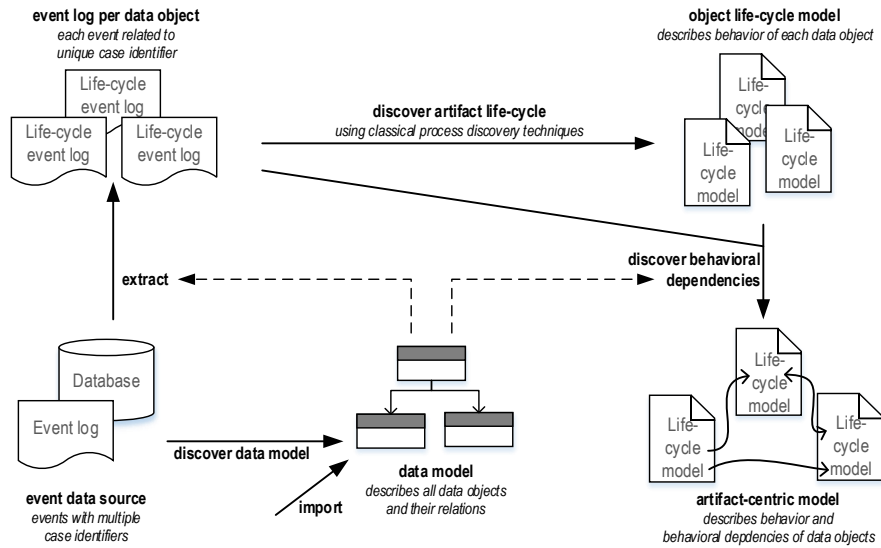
**event log per data object**
*each event related to unique case identifier*

Life-cycle event log
Life-cycle event log
Life-cycle event log

**discover artifact life-cycle**
*using classical process discovery techniques*

**object life-cycle model**
*describes behavior of each data object*

Life-cycle model
Life-cycle model
Life-cycle model

**discover behavioral dependencies**

**extract**

Database
Event log

**event data source**
*events with multiple case identifiers*

**discover data model**

**import**

**data model**
*describes all data objects and their relations*

Life-cycle model
Life-cycle model
Life-cycle model

**artifact-centric model**
*describes behavior and behavioral depdencies of data objects*